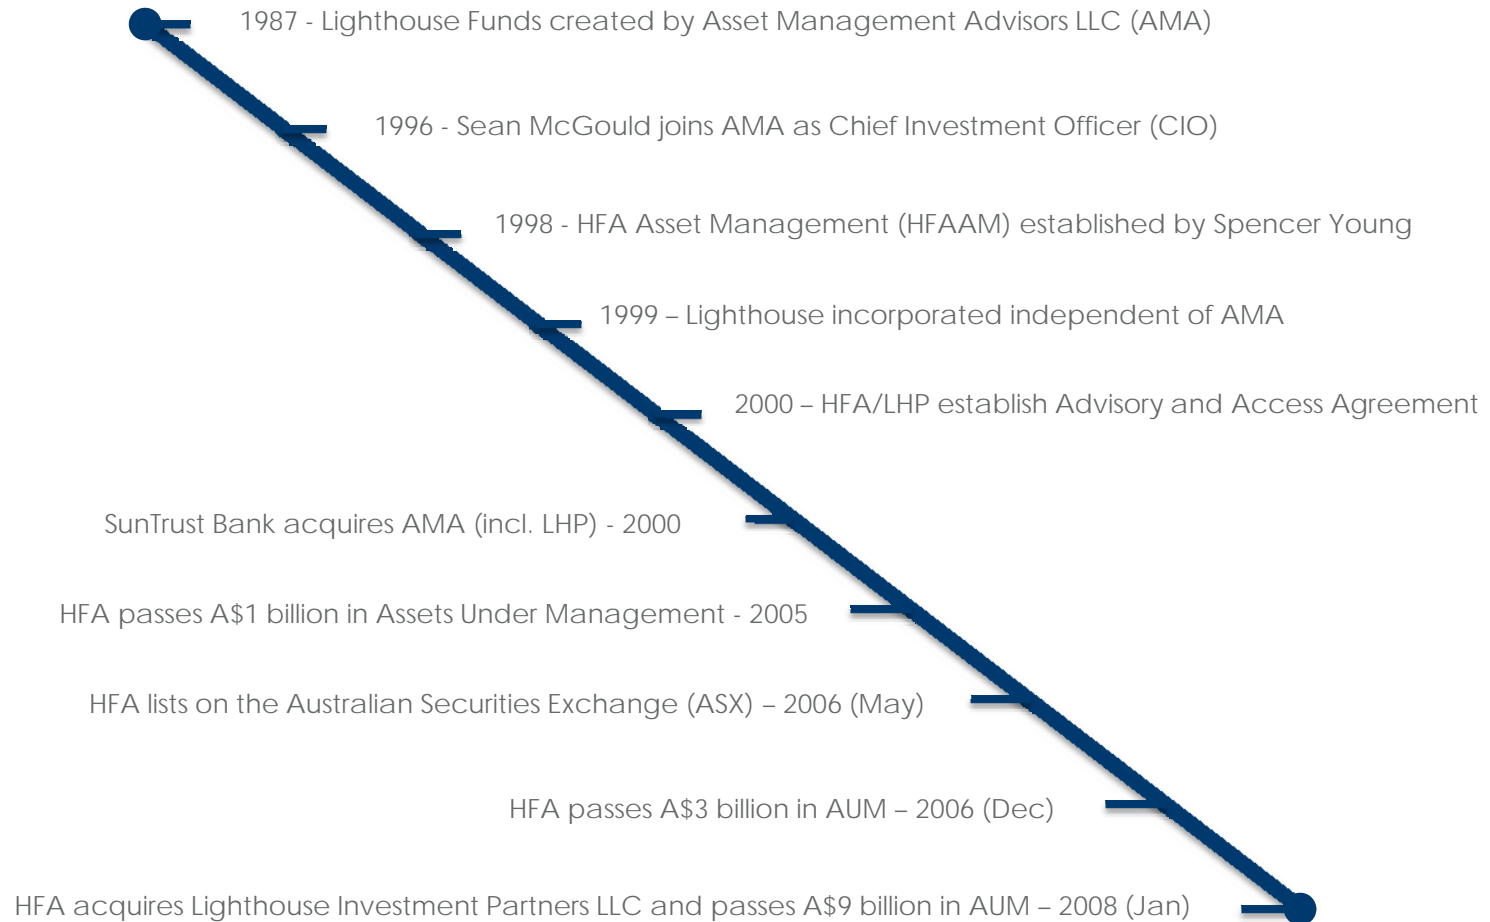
1987 - Lighthouse Funds created by Asset Management Advisors LLC (AMA)

1996 - Sean McGould joins AMA as Chief Investment Officer (CIO)

1998 - HFA Asset Management (HFAAM) established by Spencer Young

1999 – Lighthouse incorporated independent of AMA

2000 – HFA/LHP establish Advisory and Access Agreement

SunTrust Bank acquires AMA (incl. LHP) - 2000

HFA passes A$1 billion in Assets Under Management - 2005

HFA lists on the Australian Securities Exchange (ASX) – 2006 (May)

HFA passes A$3 billion in AUM – 2006 (Dec)

HFA acquires Lighthouse Investment Partners LLC and passes A$9 billion in AUM – 2008 (Jan)